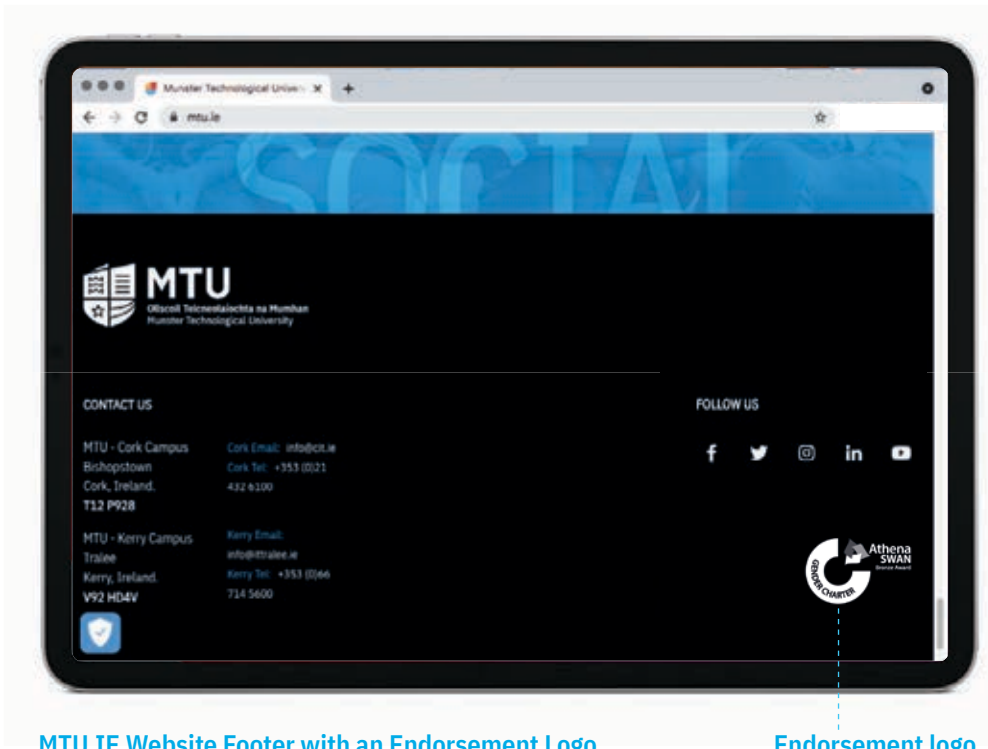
Munster Technological Univer ×

mtu.ie

SOCIAL

MTU
Ollscoil Teicneolaíochta na Mumhan
Munster Technological University

CONTACT US

MTU - Cork Campus
Bishopstown
Cork, Ireland.
T12 P928

Cork Email: info@cit.ie
Cork Tel: +353 (0)21 432 6100

MTU - Kerry Campus
Tralee
Kerry, Ireland.
V92 HD4V

Kerry Email: info@ittralee.ie
Kerry Tel: +353 (0)66 714 5600

FOLLOW US

Athena SWAN
Bronze Award
GENDER CHARTER

MTU.IE Website Footer with an Endorsement Logo

Endorsement logo